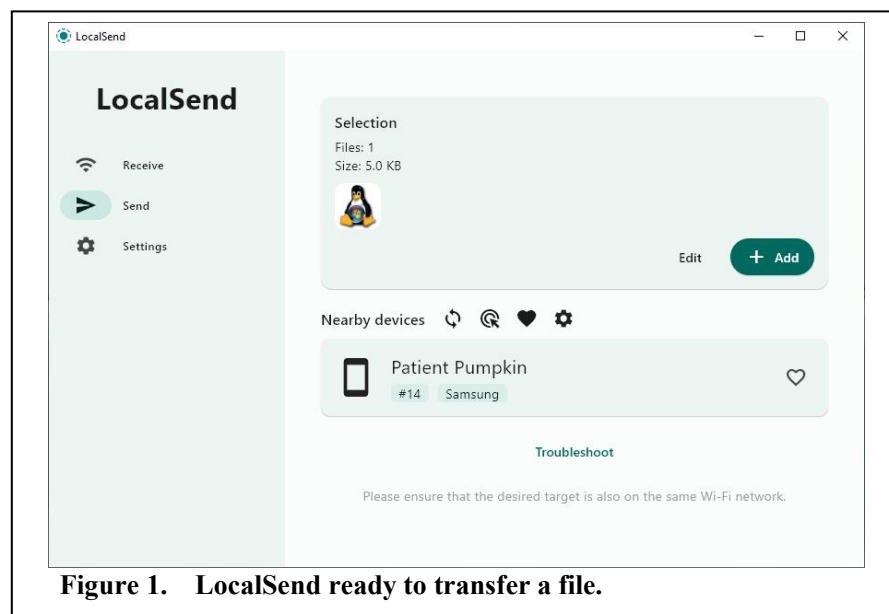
LocalSend

LocalSend

Receive

Send

Settings

Selection

Files: 1

Size: 5.0 KB

Edit

+ Add

Nearby devices

Patient Pumpkin

#14 Samsung

Troubleshoot

Please ensure that the desired target is also on the same Wi-Fi network.

Figure 1. LocalSend ready to transfer a file.